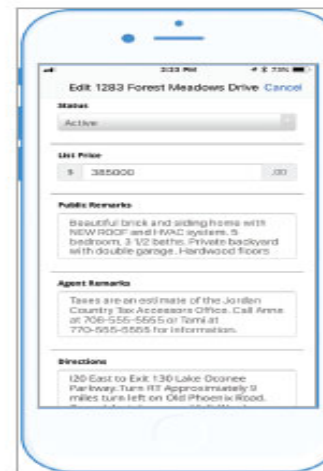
3:23 PM

73%

Edit 1283 Forest Meadows Drive Cancel

Status

Active

List Price

$ 385000 .00

Public Remarks

Beautiful brick and siding home with NEW ROOF and HVAC system. 5 bedroom, 3 1/2 baths. Private backyard with double garage. Hardwood floors

Agent Remarks

Taxes are an estimate of the Jordan Country Tax Accessors Office. Call Anne at 706-555-5555 or Tami at 770-555-5555 for information.

Directions

I20 East to Exit 130 Lake Oconee Parkway. Turn RT Approximately 9 miles turn left on Old Phoenix Road. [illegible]